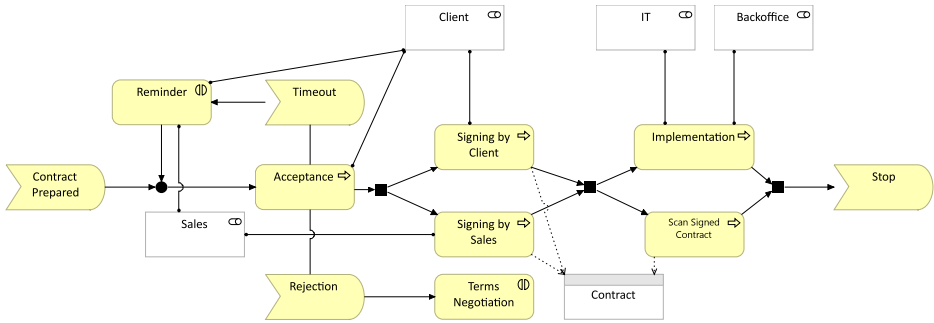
Client

IT

Backoffice

Reminder

Timeout

Contract Prepared

Acceptance

Signing by Client

Implementation

Stop

Sales

Signing by Sales

Scan Signed Contract

Rejection

Terms Negotiation

Contract